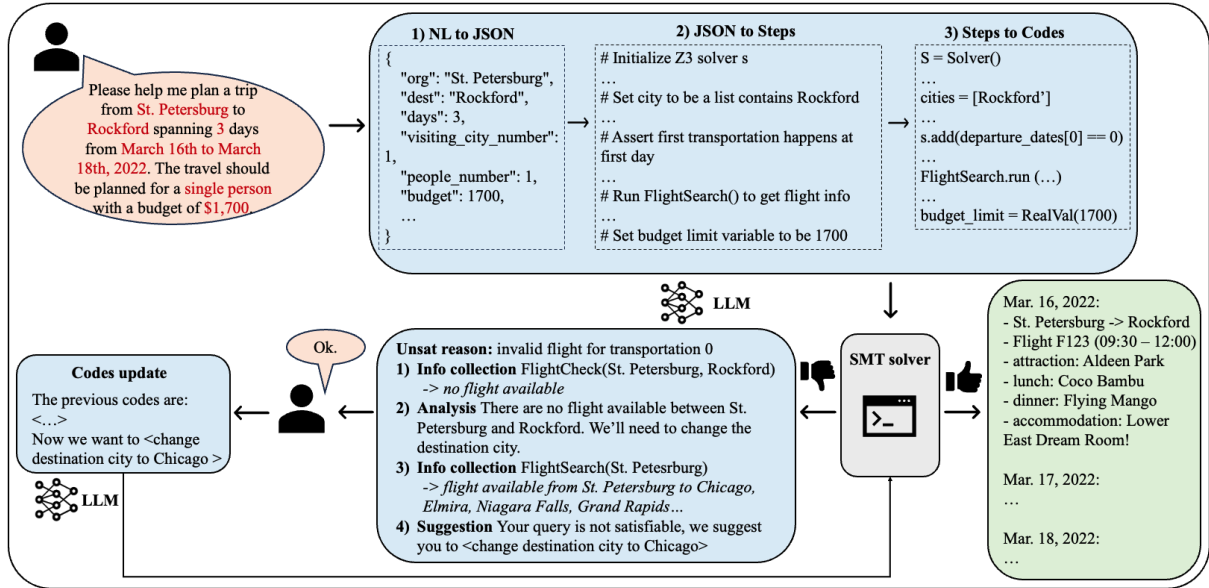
Please help me plan a trip from St. Petersburg to Rockford spanning 3 days from March 16th to March 18th, 2022. The travel should be planned for a single person with a budget of $1,700.

1) NL to JSON

{
"org": "St. Petersburg",
"dest": "Rockford",
"days": 3,
"visiting_city_number": 1,
"people_number": 1,
"budget": 1700,
…
}

2) JSON to Steps

# Initialize Z3 solver s
…
# Set city to be a list contains Rockford
…
# Assert first transportation happens at first day
…
# Run FlightSearch() to get flight info
…
# Set budget limit variable to be 1700

3) Steps to Codes

S = Solver()
…
cities = [Rockford']
…
s.add(departure_dates[0] == 0)
…
FlightSearch.run (…)
…
budget_limit = RealVal(1700)

LLM

SMT solver

Mar. 16, 2022:
- St. Petersburg -> Rockford
- Flight F123 (09:30 – 12:00)
- attraction: Aldeen Park
- lunch: Coco Bambu
- dinner: Flying Mango
- accommodation: Lower East Dream Room!

Mar. 17, 2022:
…

Mar. 18, 2022:
…

Unsat reason: invalid flight for transportation 0
1) Info collection FlightCheck(St. Petersburg, Rockford) -> no flight available
2) Analysis There are no flight available between St. Petersburg and Rockford. We'll need to change the destination city.
3) Info collection FlightSearch(St. Petesrburg) -> flight available from St. Petersburg to Chicago, Elmira, Niagara Falls, Grand Rapids…
4) Suggestion Your query is not satisfiable, we suggest you to <change destination city to Chicago>

Ok.

Codes update
The previous codes are:
<…>
Now we want to <change destination city to Chicago >

LLM